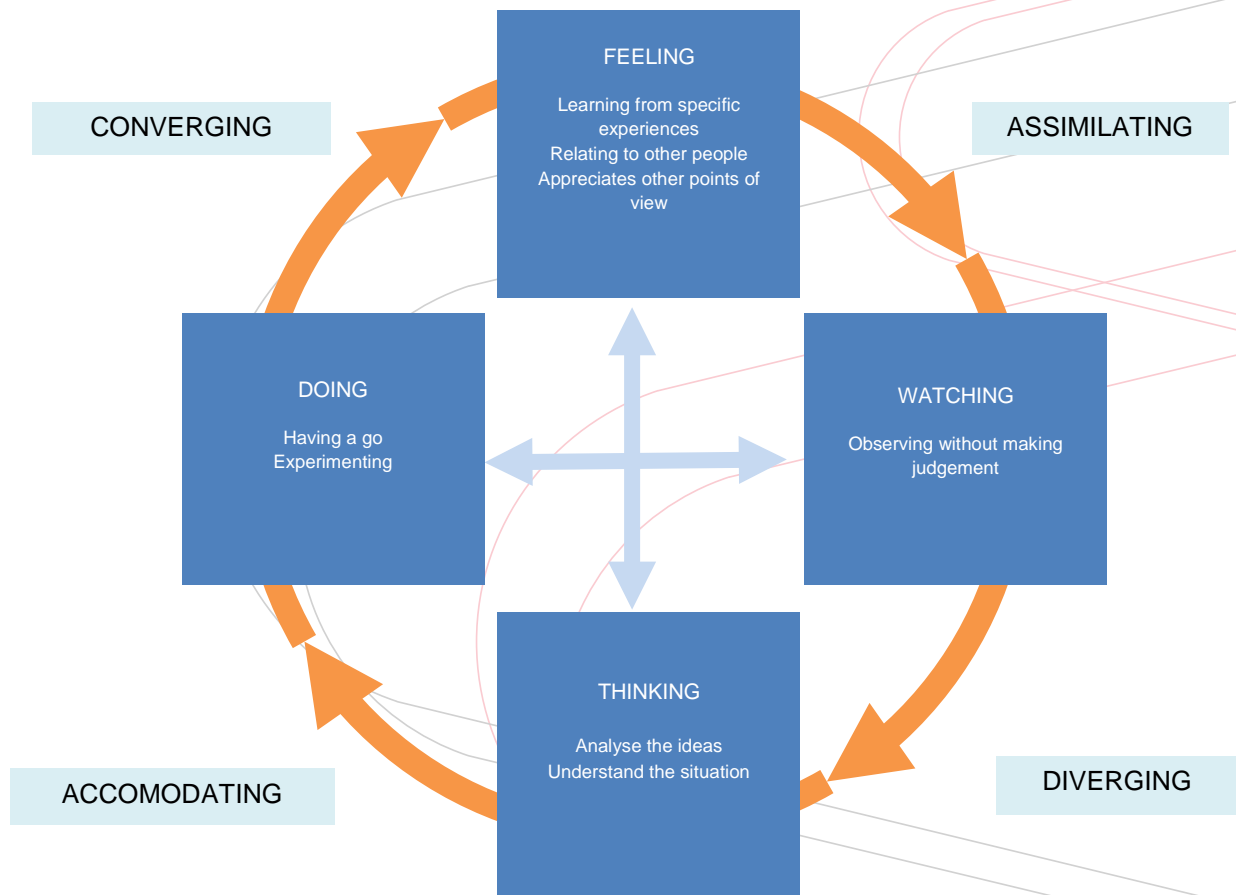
FEELING

Learning from specific experiences
Relating to other people
Appreciates other points of view

CONVERGING

ASSIMILATING

DOING

Having a go
Experimenting

WATCHING

Observing without making judgement

THINKING

Analyse the ideas
Understand the situation

ACCOMODATING

DIVERGING